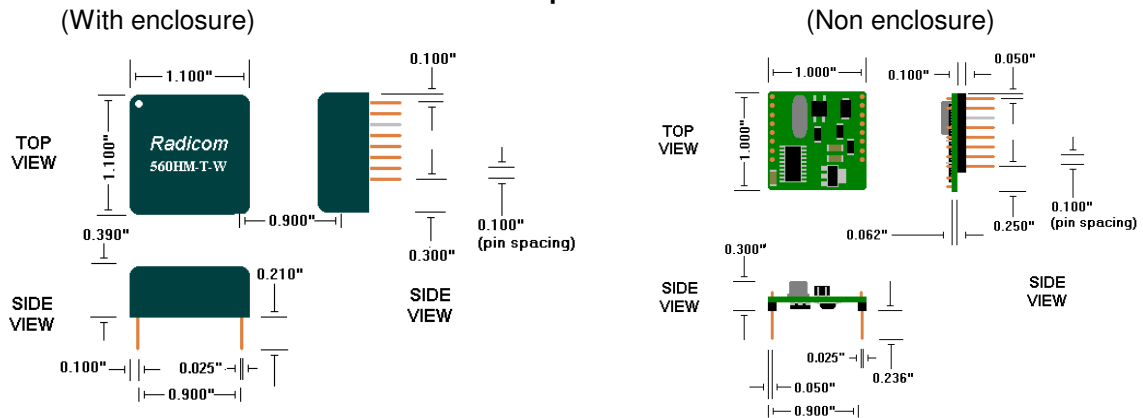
(With enclosure)

(Non enclosure)

1.100"

TOP VIEW

1.100"

Radicom
560HM-T-W

0.100"

0.900"

0.300"

0.100" (pin spacing)

0.390"

SIDE VIEW

0.210"

SIDE VIEW

0.100"

0.025"

0.900"

1.000"

TOP VIEW

1.000"

0.100"

0.050"

0.100" (pin spacing)

0.062"

0.250"

0.300"

SIDE VIEW

SIDE VIEW

0.025"

0.236"

0.050"

0.900"